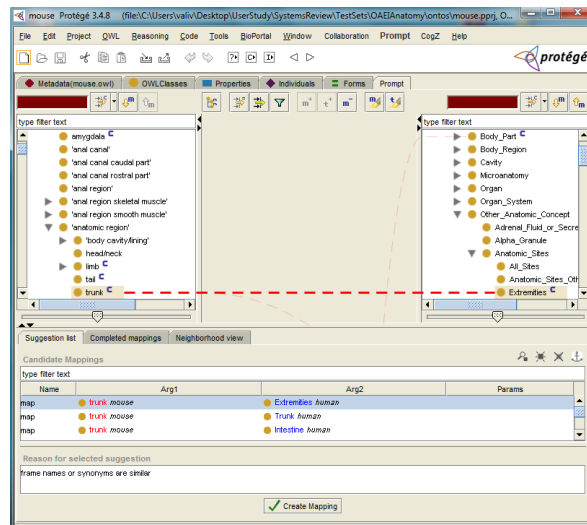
mouse Protégé 3.4.8 (file:\C:\Users\valiv\Desktop\UserStudy\SystemsReview\TestSets\OAEIAnatomy\ontos\mouse.pprj, O...

File Edit Project OWL Reasoning Code Tools BioPortal Window Collaboration Prompt CogZ Help

protégé

Metadata(mouse.owl) OWLClasses Properties Individuals Forms Prompt

type filter text
amygdala C
'anal canal'
'anal canal caudal part'
'anal canal rostral part'
'anal region'
'anal region skeletal muscle'
'anal region smooth muscle'
'anatomic region'
'body cavity/lining'
head/neck
limb C
tail C
trunk C

type filter text
Body_Part C
Body_Region
Cavity
Microanatomy
Organ
Organ_System
Other_Anatomic_Concept
Adrenal_Fluid_or_Secre
Alpha_Granule
Anatomic_Sites
All_Sites
Anatomic_Sites_Oth
Extremities

Suggestion list | Completed mappings | Neighborhood view

Candidate Mappings

type filter text

| Name | Arg1 | Arg2 | Params |
|---|---|---|---|
| map | trunk mouse | Extremities human | |
| map | trunk mouse | Trunk human | |
| map | trunk mouse | Intestine human | |

Reason for selected suggestion

frame names or synonyms are similar

Create Mapping